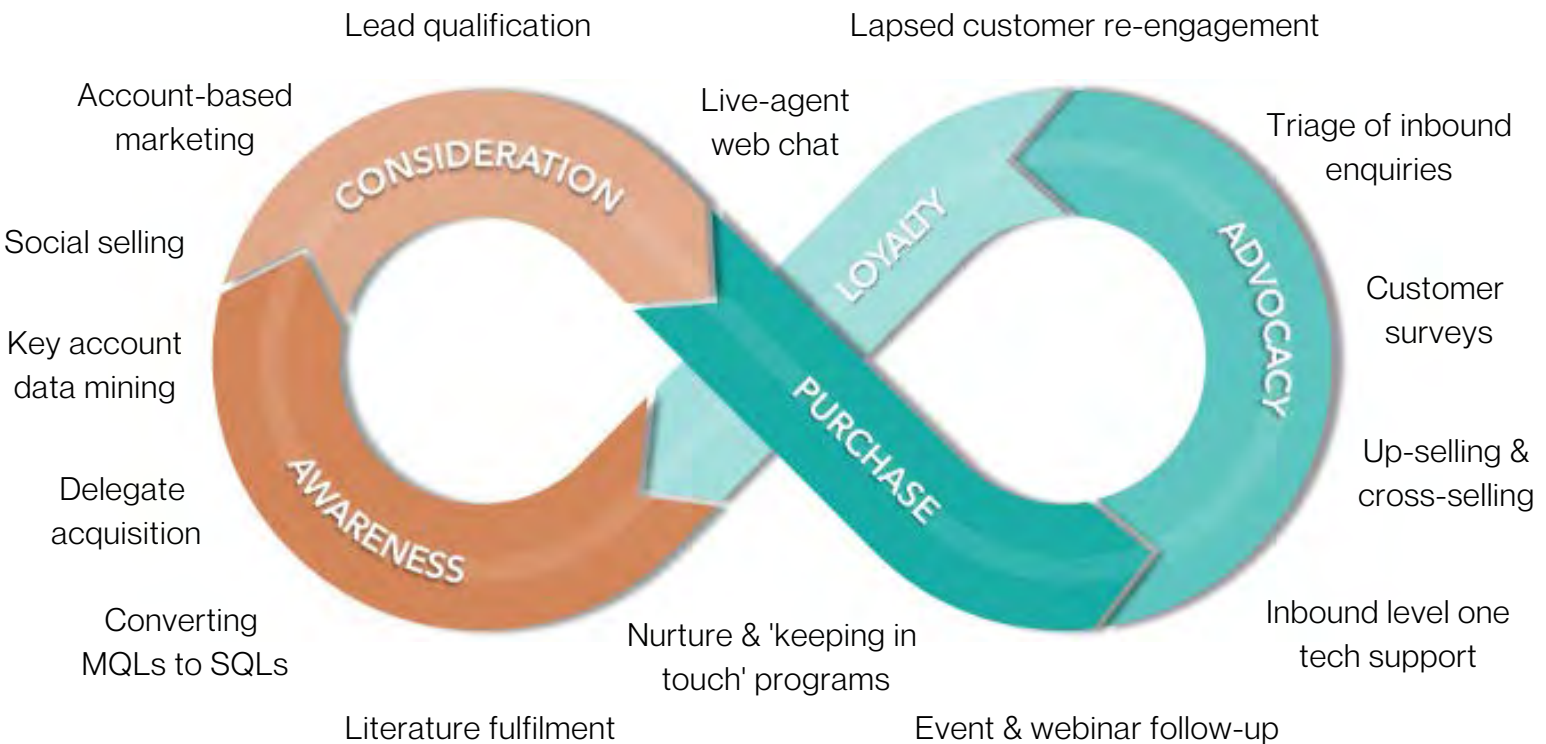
Lead qualification

Lapsed customer re-engagement

Account-based marketing

Live-agent web chat

Triage of inbound enquiries

CONSIDERATION

LOYALTY

ADVOCACY

Social selling

Customer surveys

Key account data mining

PURCHASE

Up-selling & cross-selling

Delegate acquisition

AWARENESS

Inbound level one tech support

Converting MQLs to SQLs

Nurture & 'keeping in touch' programs

Literature fulfilment

Event & webinar follow-up